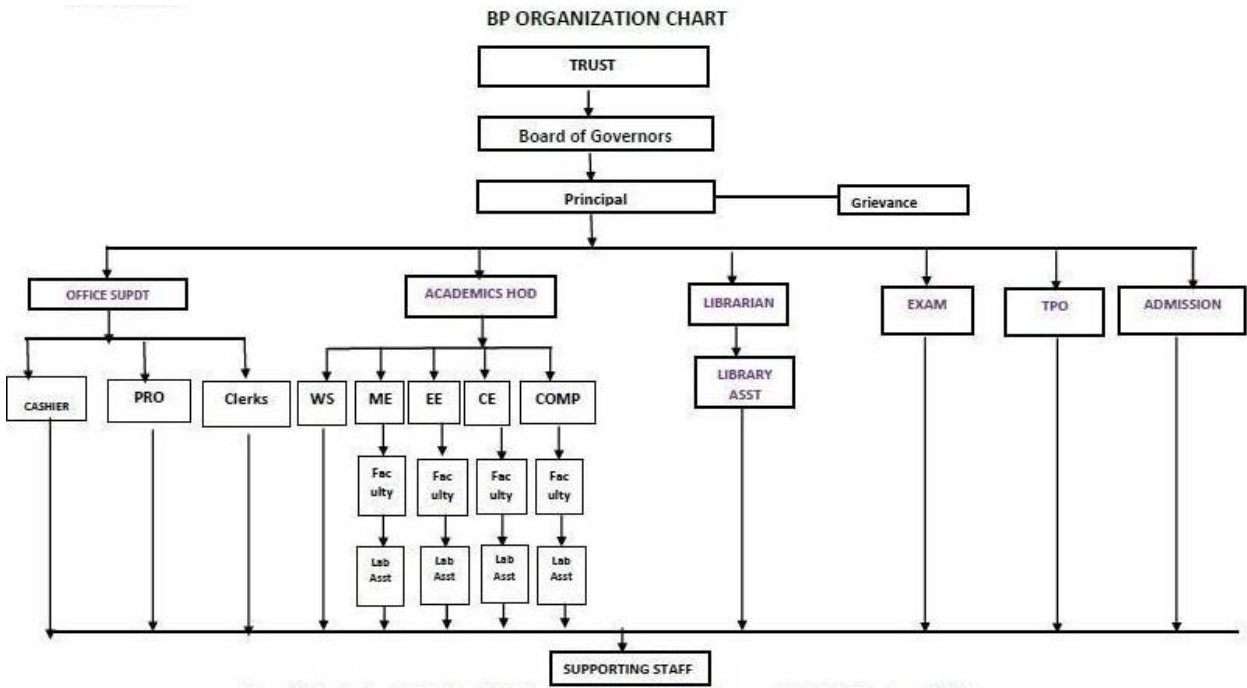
BP ORGANIZATION CHART

TRUST

Board of Governors

Principal

Grievance

OFFICE SUPDT

ACADEMICS HOD

LIBRARIAN

EXAM

TPO

ADMISSION

CASHIER

PRO

Clerks

WS

ME

EE

CE

COMP

LIBRARY ASST

Faculty

Faculty

Faculty

Faculty

Lab Asst

Lab Asst

Lab Asst

Lab Asst

SUPPORTING STAFF